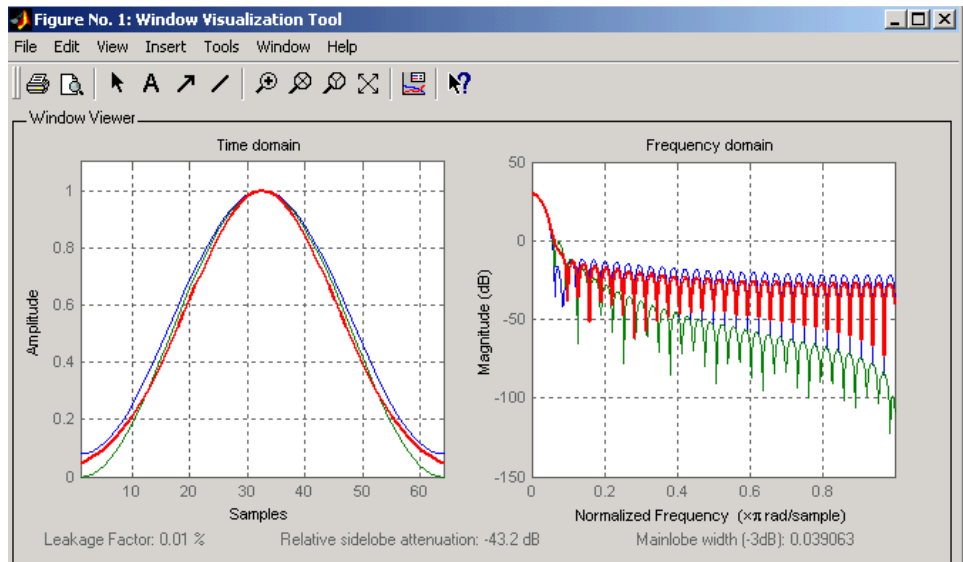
Figure No. 1: Window Visualization Tool

File Edit View Insert Tools Window Help

Window Viewer

Time domain

1
0.8
0.6
0.4
0.2
0

Amplitude

10 20 30 40 50 60

Samples

Frequency domain

50
0
-50
-100
-150

Magnitude (dB)

0 0.2 0.4 0.6 0.8

Normalized Frequency ($\times\pi$ rad/sample)

Leakage Factor: 0.01 %

Relative sidelobe attenuation: -43.2 dB

Mainlobe width (-3dB): 0.039063